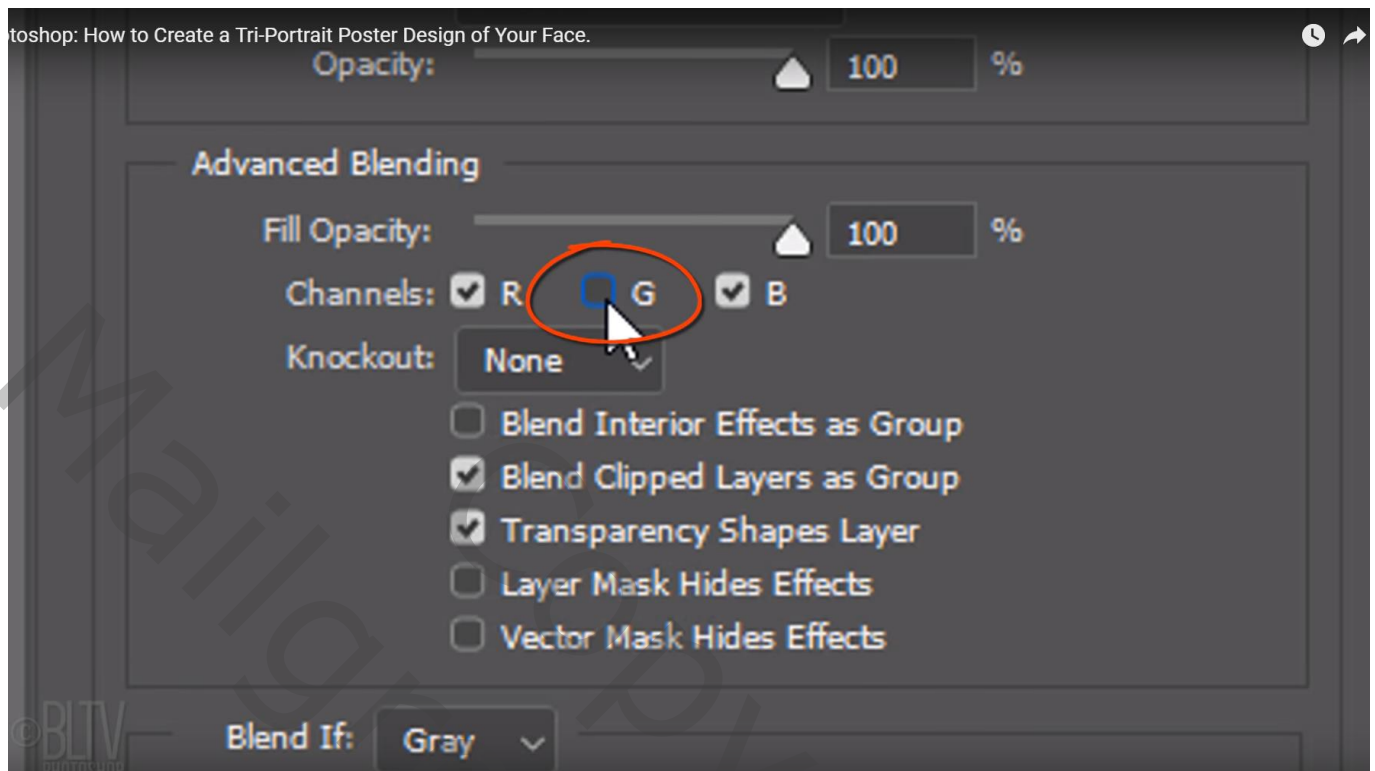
otoshop: How to Create a Tri-Portrait Poster Design of Your Face.

Opacity: 100 %

Advanced Blending

Fill Opacity: 100 %

Channels: R G B

Knockout: None

Blend Interior Effects as Group

Blend Clipped Layers as Group

Transparency Shapes Layer

Layer Mask Hides Effects

Vector Mask Hides Effects

©BLTV

Blend If: Gray

Mailgo